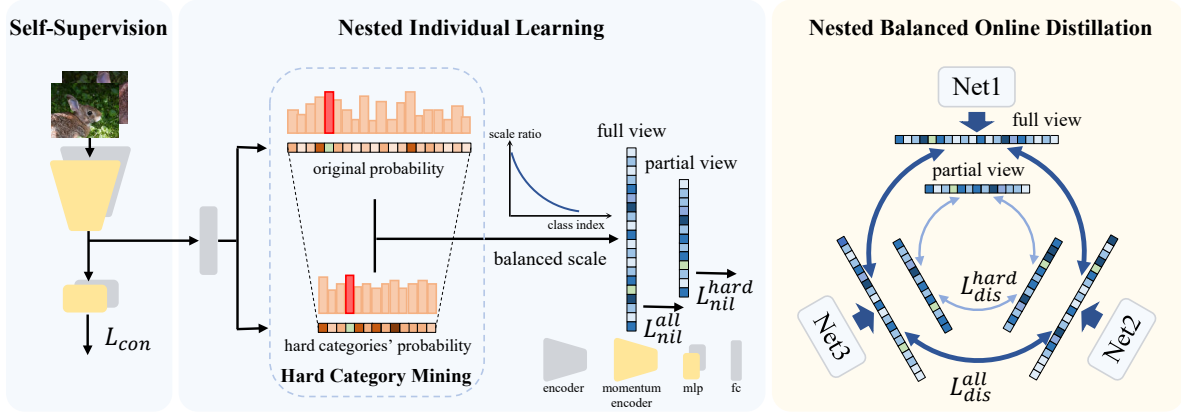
Self-Supervision

$L_{con}$

Nested Individual Learning

original probability

hard categories' probability

Hard Category Mining

scale ratio

class index

full view

partial view

balanced scale

$L_{nil}^{hard}$

$L_{nil}^{all}$

encoder

momentum encoder

mlp

fc

Nested Balanced Online Distillation

Net1

full view

partial view

$L_{dis}^{hard}$

Net3

Net2

$L_{dis}^{all}$